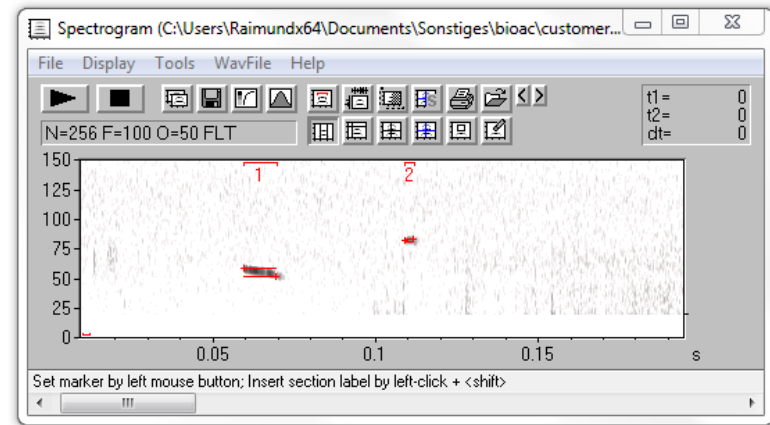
Spectrogram (C:\Users\Raimundx64\Documents\Sonstiges\bioac\customer...

File Display Tools WavFile Help

N=256 F=100 O=50 FLT

t1= 0
t2= 0
dt= 0

150
125
100
75
50
25
0

1
2

0.05 0.1 0.15 s

Set marker by left mouse button; Insert section label by left-click + <shift>